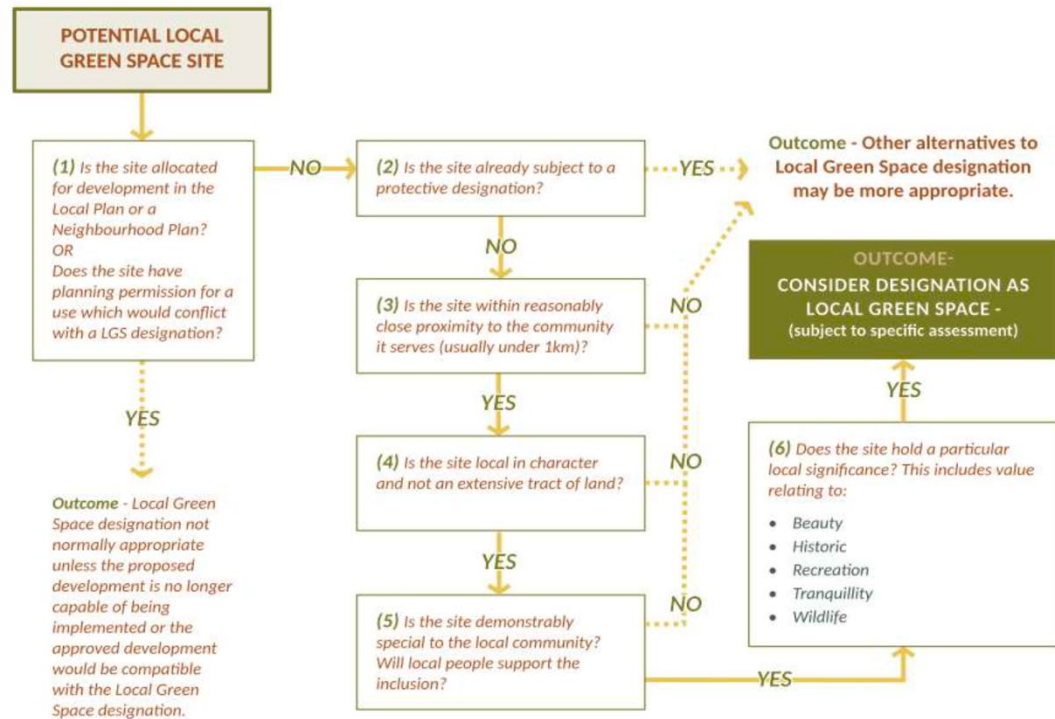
POTENTIAL LOCAL GREEN SPACE SITE

(1) Is the site allocated for development in the Local Plan or a Neighbourhood Plan?
OR
Does the site have planning permission for a use which would conflict with a LGS designation?

NO

(2) Is the site already subject to a protective designation?

YES

Outcome - Other alternatives to Local Green Space designation may be more appropriate.

NO

(3) Is the site within reasonably close proximity to the community it serves (usually under 1km)?

NO

OUTCOME-
CONSIDER DESIGNATION AS LOCAL GREEN SPACE -
(subject to specific assessment)

YES

YES

YES

(4) Is the site local in character and not an extensive tract of land?

NO

(6) Does the site hold a particular local significance? This includes value relating to:
• Beauty
• Historic
• Recreation
• Tranquillity
• Wildlife

Outcome - Local Green Space designation not normally appropriate unless the proposed development is no longer capable of being implemented or the approved development would be compatible with the Local Green Space designation.

YES

(5) Is the site demonstrably special to the local community? Will local people support the inclusion?

NO

YES